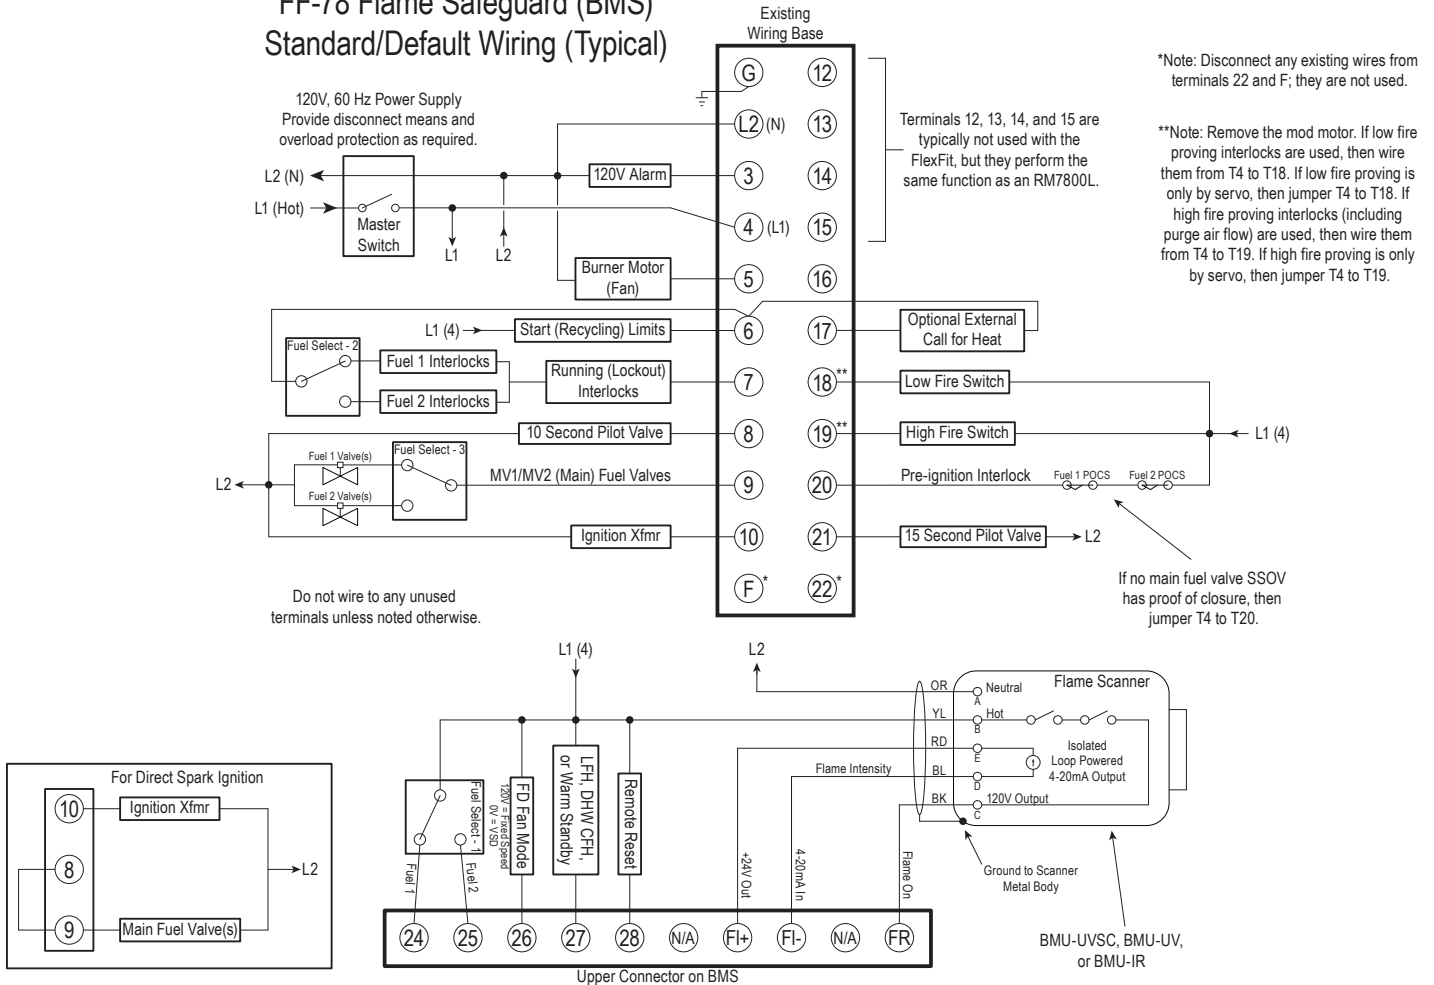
FF-78 Flame Safeguard (BMS)
Standard/Default Wiring (Typical)

Existing Wiring Base

*Note: Disconnect any existing wires from terminals 22 and F; they are not used.

**Note: Remove the mod motor. If low fire proving interlocks are used, then wire them from T4 to T18. If low fire proving is only by servo, then jumper T4 to T18. If high fire proving interlocks (including purge air flow) are used, then wire them from T4 to T19. If high fire proving is only by servo, then jumper T4 to T19.

120V, 60 Hz Power Supply
Provide disconnect means and overload protection as required.

Terminals 12, 13, 14, and 15 are typically not used with the FlexFit, but they perform the same function as an RM7800L.

G
12
L2 (N)
13
L2 (N)
L1 (Hot)
Master Switch
L1
L2
120V Alarm
3
14
4 (L1)
15
Burner Motor (Fan)
5
16
L1 (4)
Start (Recycling) Limits
6
17
Optional External Call for Heat
Fuel Select - 2
Fuel 1 Interlocks
Fuel 2 Interlocks
Running (Lockout) Interlocks
7
18**
Low Fire Switch
10 Second Pilot Valve
8
19**
High Fire Switch
L1 (4)
Fuel 1 Valve(s)
Fuel 2 Valve(s)
Fuel Select - 3
L2
MV1/MV2 (Main) Fuel Valves
9
20
Pre-ignition Interlock
Fuel 1 POCS
Fuel 2 POCS
Ignition Xfmr
10
21
15 Second Pilot Valve
L2
F*
22*

Do not wire to any unused terminals unless noted otherwise.

If no main fuel valve SSOV has proof of closure, then jumper T4 to T20.

L1 (4)
L2
Flame Scanner
OR
Neutral
A
YL
Hot
B
RD
E
Isolated Loop Powered 4-20mA Output
Flame Intensity
BL
D
BK
120V Output
C

For Direct Spark Ignition
10
Ignition Xfmr
8
L2
9
Main Fuel Valve(s)

Fuel Select - 1
Fuel 1
Fuel 2
FD Fan Mode
120V = Fixed Speed
0V = VSD
LFH, DHW CFH, or Warm Standby
Remote Reset
+24V Out
4-20mA In
Flame On
Ground to Scanner Metal Body

24
25
26
27
28
N/A
FI+
FI-
N/A
FR
Upper Connector on BMS

BMU-UVSC, BMU-UV, or BMU-IR